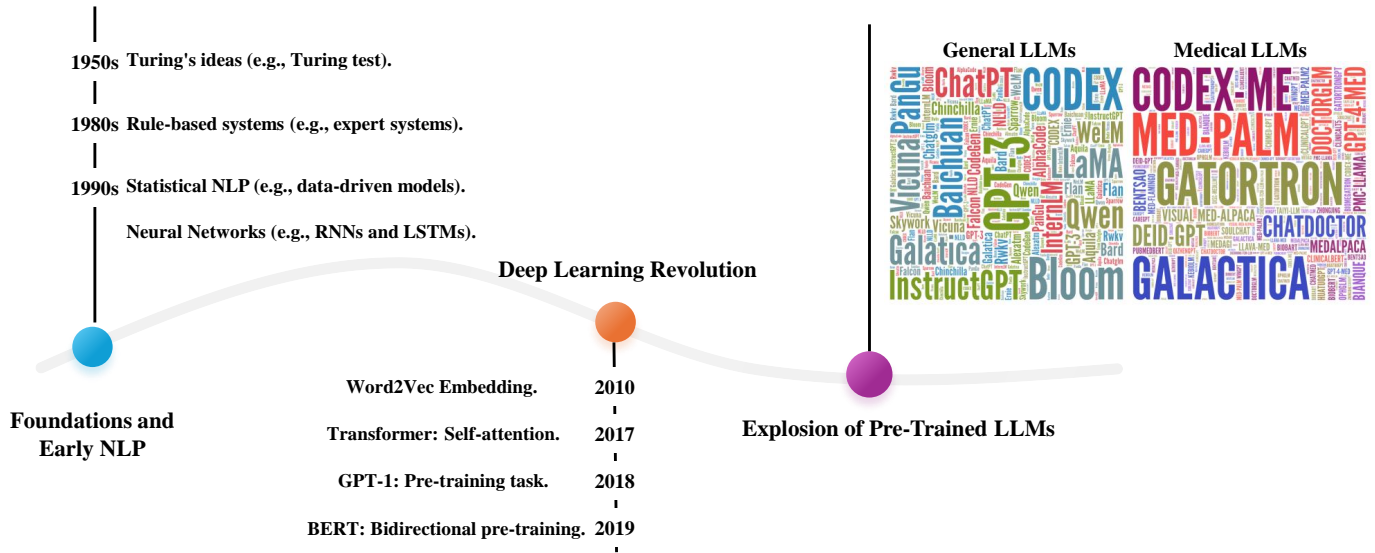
1950s Turing's ideas (e.g., Turing test).

1980s Rule-based systems (e.g., expert systems).

1990s Statistical NLP (e.g., data-driven models).

Neural Networks (e.g., RNNs and LSTMs).

Deep Learning Revolution

General LLMs

ChatPT CODEX PanGu Vicuna Baichuan GPT-3 LLaMA WelM Qwen Skywork Galatica InternLM Bard Flan InstructGPT Bloom Chinchilla Falcon Rwkv

Medical LLMs

CODEX-ME MED-PALM DOCTORGLM GPT-4-MED GATORTRON CHATDOCTOR DEID-GPT VISUAL MED-ALPACA MEDALPACA GALACTICA BIANQUE PMC-LLAMA MED-PALM2

Foundations and Early NLP

Word2Vec Embedding. 2010

Transformer: Self-attention. 2017

GPT-1: Pre-training task. 2018

BERT: Bidirectional pre-training. 2019

Explosion of Pre-Trained LLMs